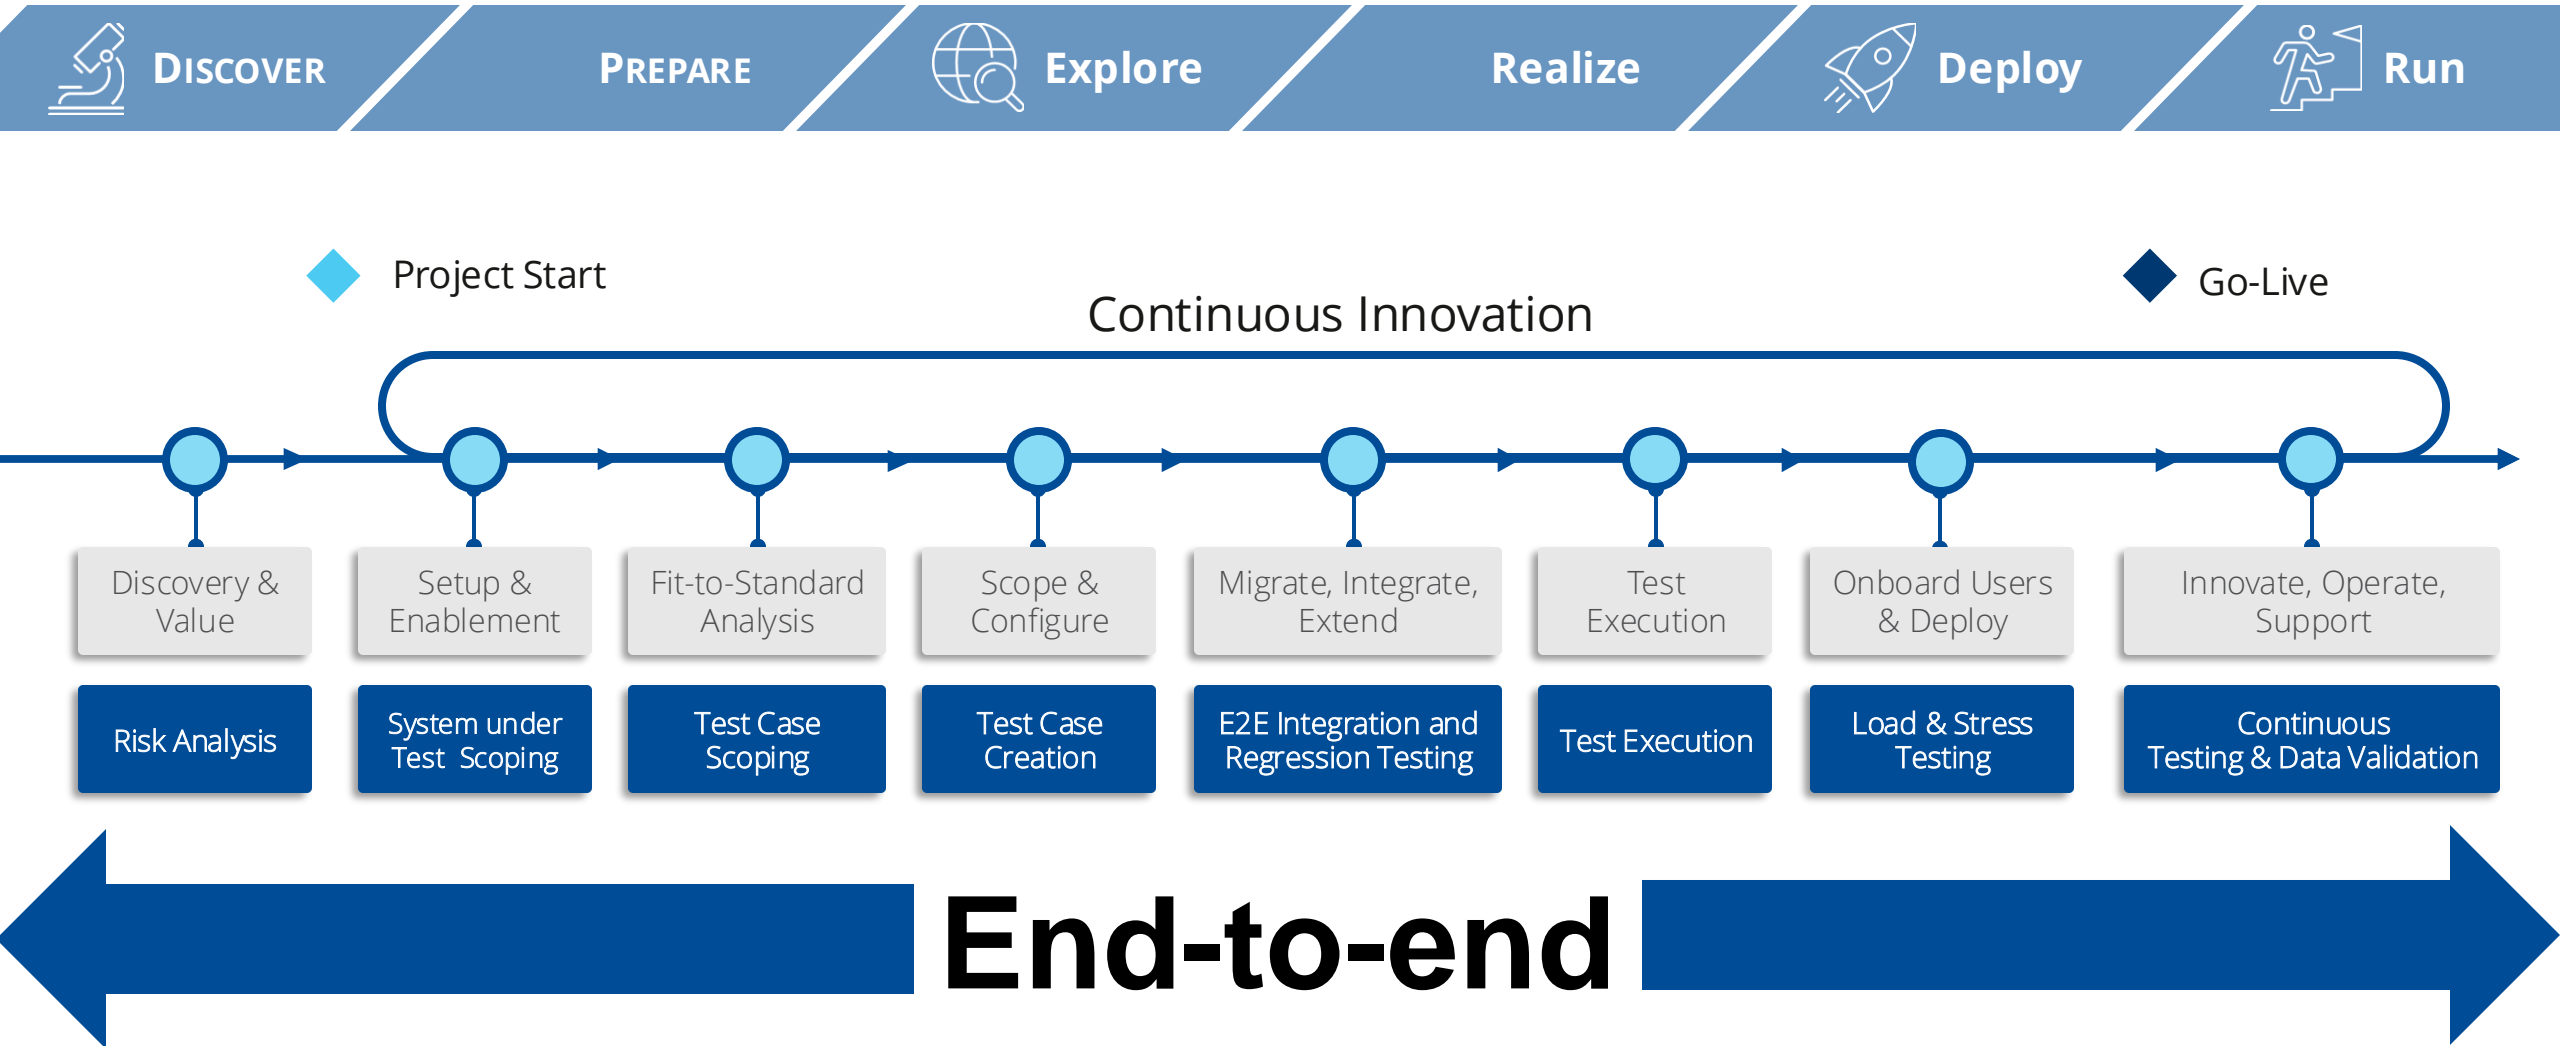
DISCOVER PREPARE Explore Realize Deploy Run

Project Start

Continuous Innovation

Go-Live

Discovery & Value

Setup & Enablement

Fit-to-Standard Analysis

Scope & Configure

Migrate, Integrate, Extend

Test Execution

Onboard Users & Deploy

Innovate, Operate, Support

Risk Analysis

System under Test Scoping

Test Case Scoping

Test Case Creation

E2E Integration and Regression Testing

Test Execution

Load & Stress Testing

Continuous Testing & Data Validation

End-to-end